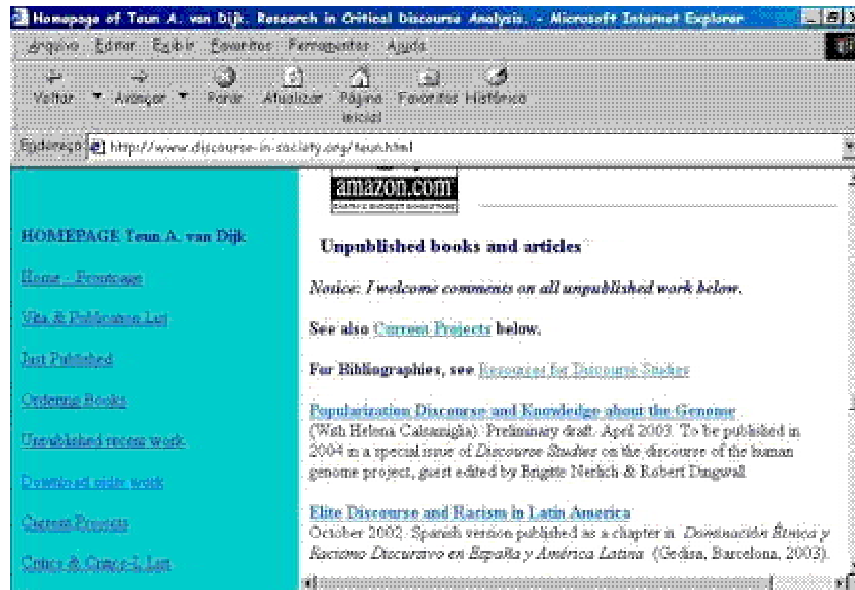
Homepage of Teun A. van Dijk. Research in Critical Discourse Analysis. - Microsoft Internet Explorer

Arquivo Editar Exibir Favoritos Ferramentas Ajuda

Voltar Avançar Parar Atualizar Página inicial Favoritos Histórico

Endereço http://www.discourse-in-society.org/teun.html

amazon.com

HOMEPAGE Teun A. van Dijk

Home - Frontpage

Vita & Publications List

Just Published

Ordering Books

Unpublished recent work

Download older work

Current Projects

Critics & Critics-L List

Unpublished books and articles

Notice: I welcome comments on all unpublished work below.

See also Current Projects below.

For Bibliographies, see Resources for Discourse Studies

Popularization Discourse and Knowledge about the Genome
(With Helena Calsamiglia). Preliminary draft. April 2003. To be published in 2004 in a special issue of Discourse Studies on the discourse of the human genome project, guest edited by Brigitte Nerlich & Robert Dingwall.

Elite Discourse and Racism in Latin America
October 2002. Spanish version published as a chapter in Dominación Étnica y Racismo Discursivo en España y América Latina (Gedisa, Barcelona, 2003).